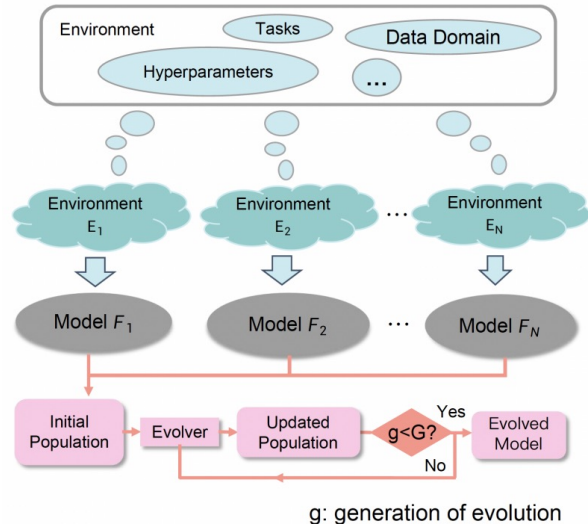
Environment
Tasks
Data Domain
Hyperparameters
...

Environment $E_1$
Environment $E_2$
...
Environment $E_N$

Model $F_1$
Model $F_2$
...
Model $F_N$

Initial Population
Evolver
Updated Population
g<G?
Yes
No
Evolved Model

g: generation of evolution